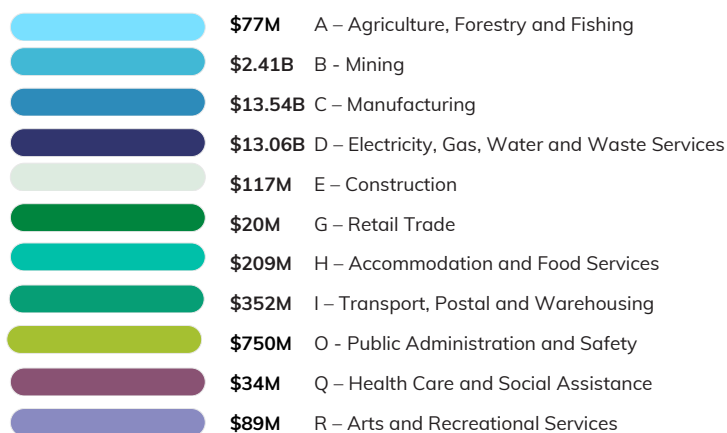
**$77M** A – Agriculture, Forestry and Fishing

**$2.41B** B - Mining

**$13.54B** C – Manufacturing

**$13.06B** D – Electricity, Gas, Water and Waste Services

**$117M** E – Construction

**$20M** G – Retail Trade

**$209M** H – Accommodation and Food Services

**$352M** I – Transport, Postal and Warehousing

**$750M** O - Public Administration and Safety

**$34M** Q – Health Care and Social Assistance

**$89M** R – Arts and Recreational Services